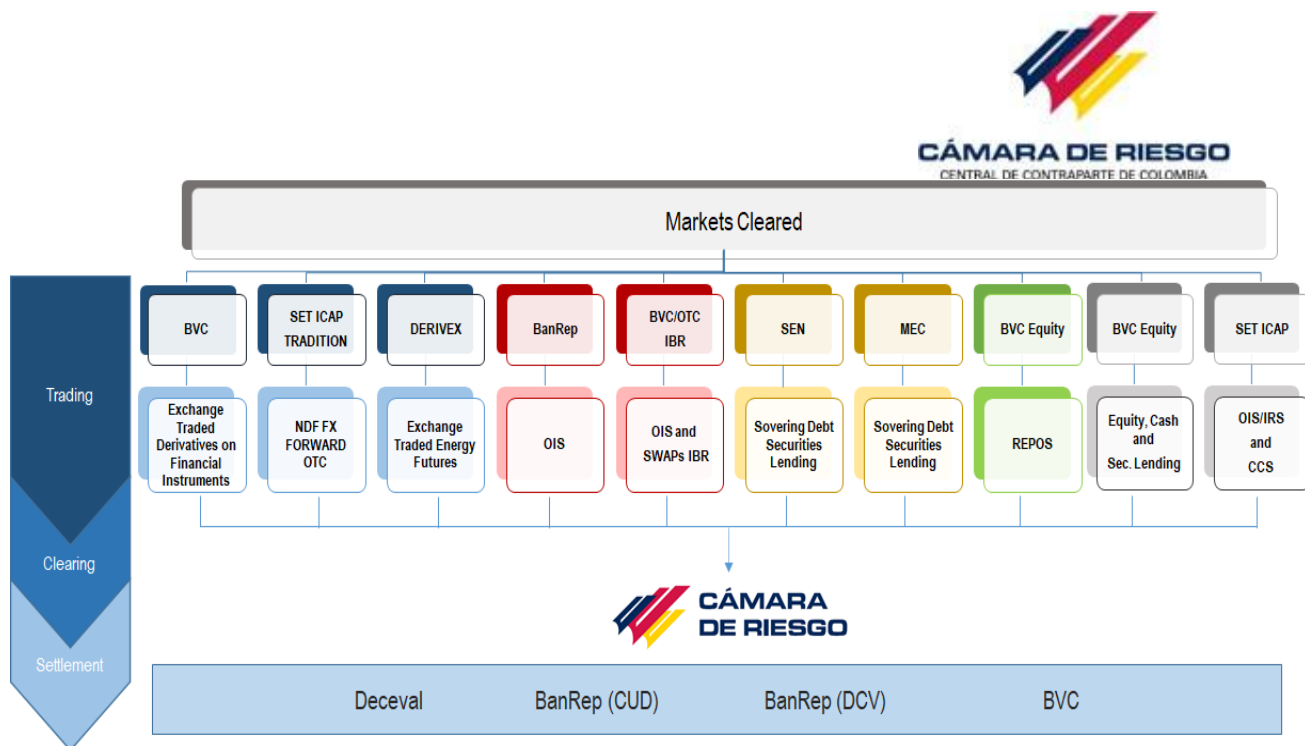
CÁMARA DE RIESGO
CENTRAL DE CONTRAPARTE DE COLOMBIA

Markets Cleared

Trading

Clearing

Settlement

BVC

Exchange Traded Derivatives on Financial Instruments

SET ICAP TRADITION

NDF FX FORWARD OTC

DERIVEX

Exchange Traded Energy Futures

BanRep

OIS

BVC/OTC IBR

OIS and SWAPs IBR

SEN

Sovering Debt Securities Lending

MEC

Sovering Debt Securities Lending

BVC Equity

REPOS

BVC Equity

Equity, Cash and Sec. Lending

SET ICAP

OIS/IRS and CCS

CÁMARA DE RIESGO

Deceval

BanRep (CUD)

BanRep (DCV)

BVC